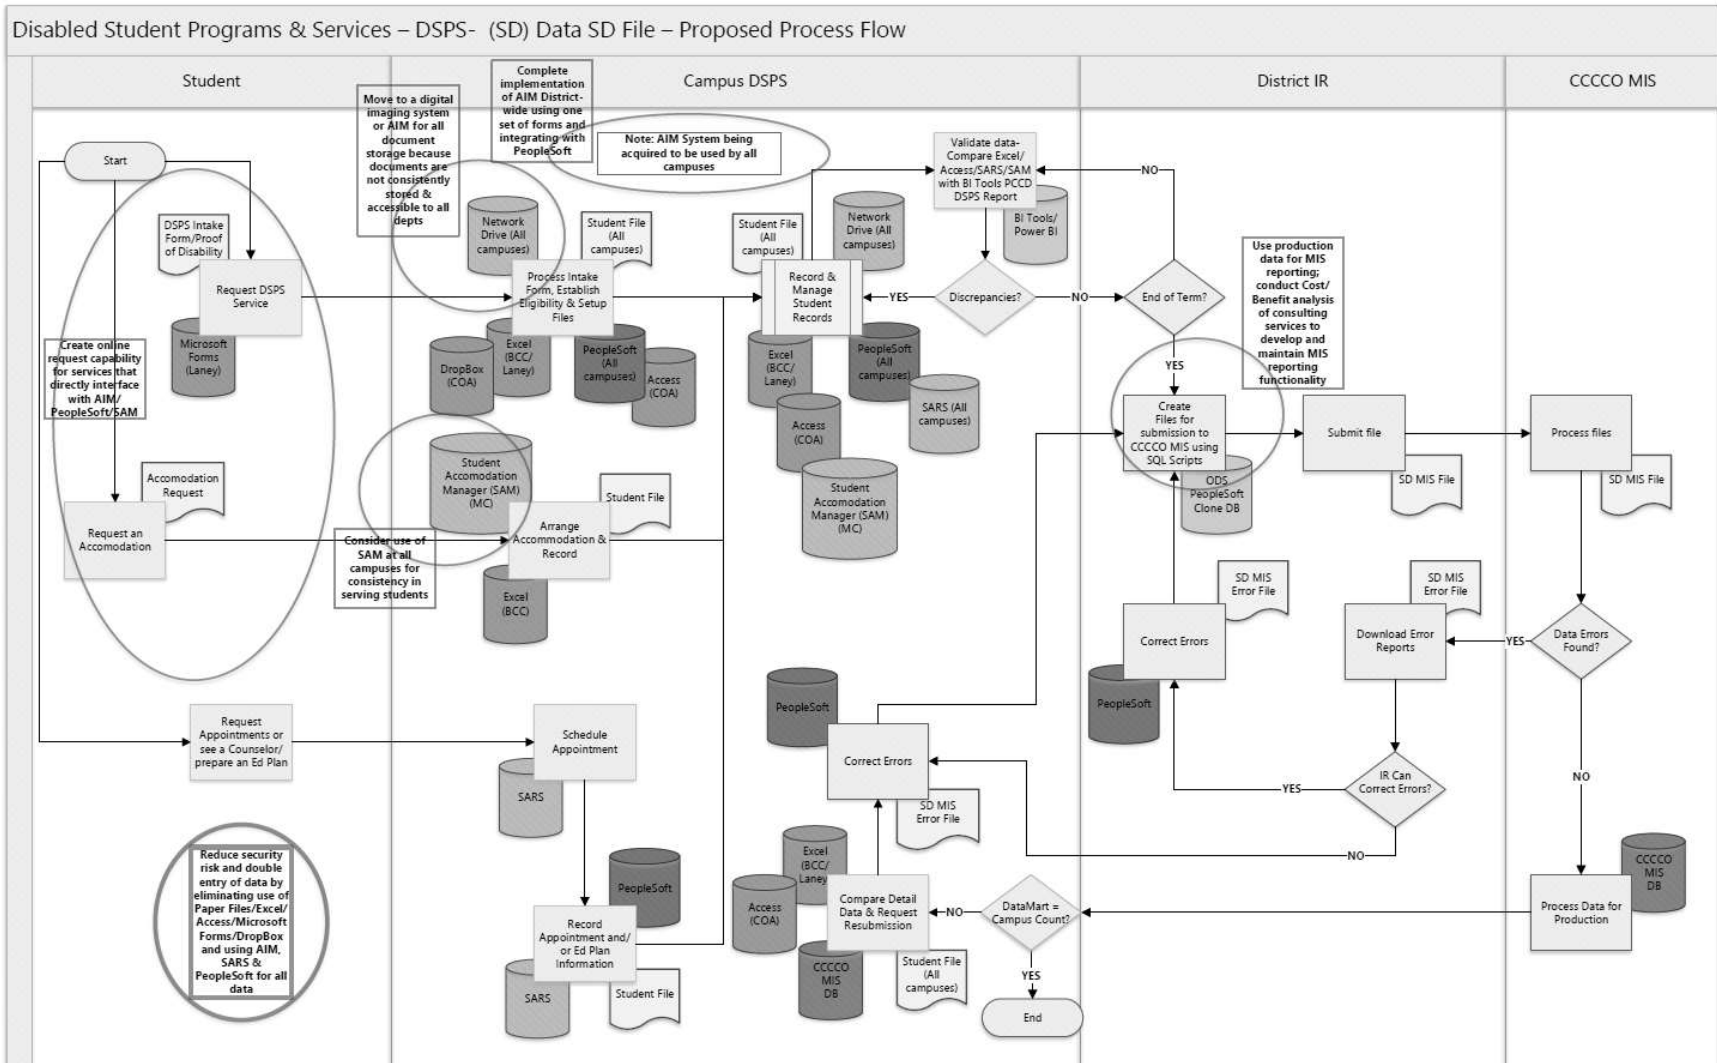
Disabled Student Programs & Services – DSPS- (SD) Data SD File – Proposed Process Flow

Student

Campus DSPS

District IR

CCCCO MIS

Move to a digital imaging system or AIM for all document storage because documents are not consistently stored & accessible to all depts

Complete implementation of AIM District-wide using one set of forms and integrating with PeopleSoft

Note: AIM System being acquired to be used by all campuses

Start

DSPS Intake Form/Proof of Disability

Request DSPS Service

Microsoft Forms (Laney)

Create online request capability for services that directly interface with AIM/ PeopleSoft/SAM

Network Drive (All campuses)

Student File (All campuses)

Process Intake Form, Establish Eligibility & Setup Files

Excel (BCC/ Laney)

DropBox (COA)

PeopleSoft (All campuses)

Access (COA)

Student File (All campuses)

Network Drive (All campuses)

Record & Manage Student Records

Excel (BCC/ Laney)

PeopleSoft (All campuses)

SARS (All campuses)

Access (COA)

Student Accomodation Manager (SAM) (MC)

Validate data- Compare Excel/ Access/SARS/SAM with BI Tools PCCD DSPS Report

BI Tools/ Power BI

NO

YES

Discrepancies?

NO

End of Term?

Use production data for MIS reporting; conduct Cost/ Benefit analysis of consulting services to develop and maintain MIS reporting functionality

YES

Create Files for submission to CCCCO MIS using SQL Scripts

ODS PeopleSoft Clone DB

Submit file

SD MIS File

Process files

SD MIS File

Accomodation Request

Request an Accomodation

Student Accomodation Manager (SAM) (MC)

Student File

Arrange Accommodation & Record

Consider use of SAM at all campuses for consistency in serving students

Excel (BCC)

SD MIS Error File

Correct Errors

PeopleSoft

SD MIS Error File

Download Error Reports

YES

Data Errors Found?

Request Appointments or see a Counselor/ prepare an Ed Plan

Schedule Appointment

SARS

PeopleSoft

Correct Errors

SD MIS Error File

YES

IR Can Correct Errors?

NO

NO

Reduce security risk and double entry of data by eliminating use of Paper Files/Excel/ Access/Microsoft Forms/DropBox and using AIM, SARS & PeopleSoft for all data

PeopleSoft

Record Appointment and/ or Ed Plan Information

SARS

Student File

Excel (BCC/ Laney)

Access (COA)

Compare Detail Data & Request Resubmission

CCCCO MIS DB

Student File (All campuses)

NO

DataMart = Campus Count?

YES

End

CCCCO MIS DB

Process Data for Production